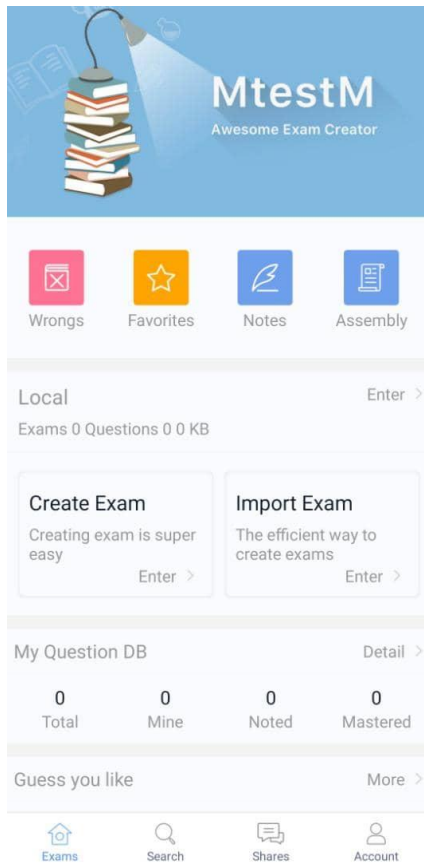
MtestM
Awesome Exam Creator

Wrongs
Favorites
Notes
Assembly

Local
Enter >
Exams 0 Questions 0 0 KB

Create Exam
Creating exam is super easy
Enter >

Import Exam
The efficient way to create exams
Enter >

My Question DB
Detail >

| 0 | 0 | 0 | 0 |
|---|---|---|---|
| Total | Mine | Noted | Mastered |

Guess you like
More >

Exams
Search
Shares
Account